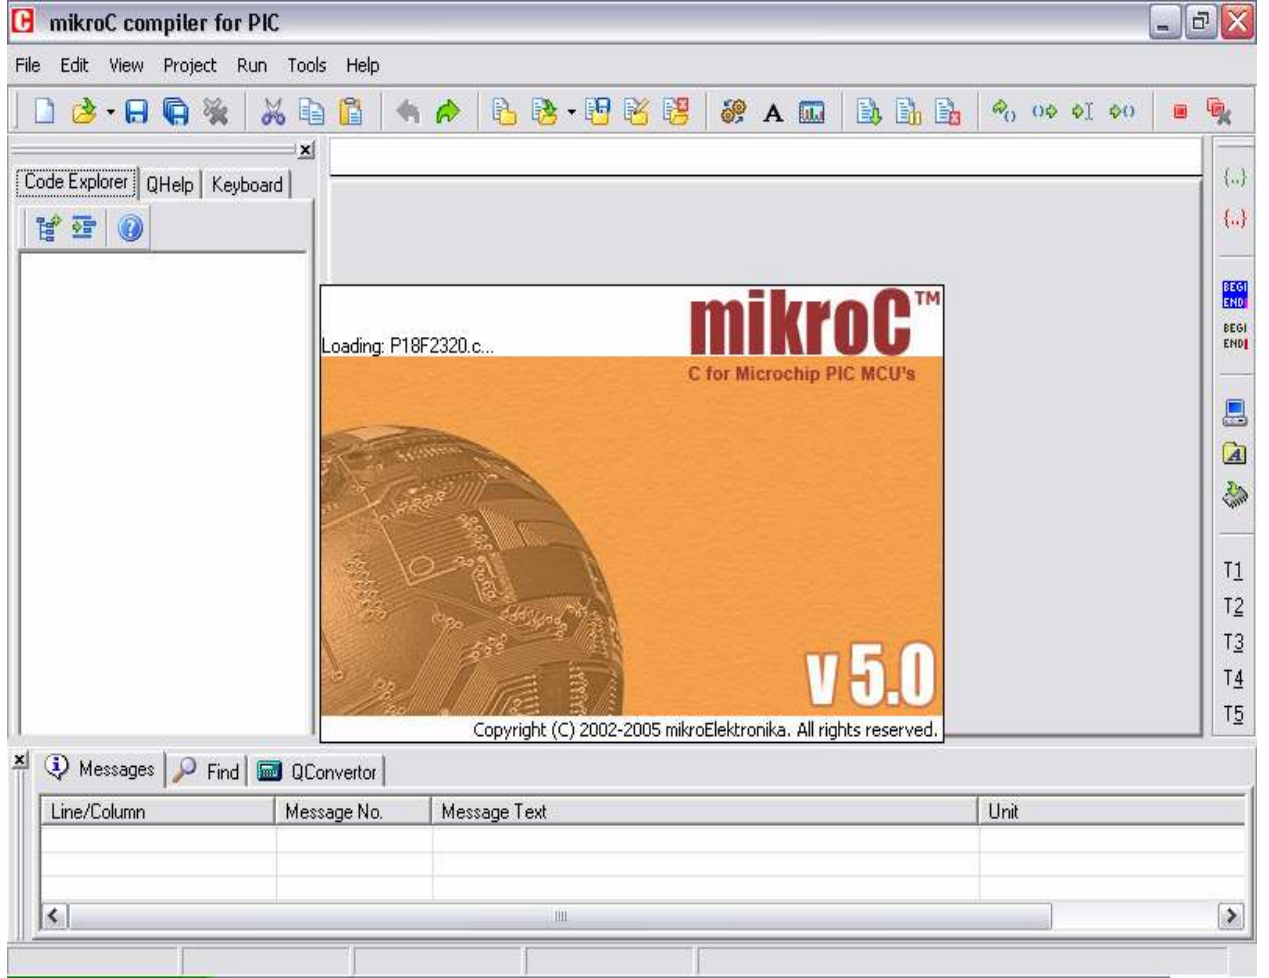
mikroC compiler for PIC

File Edit View Project Run Tools Help

Code Explorer QHelp Keyboard

{..}
{..}
BEGI END
BEGI END

T1
T2
T3
T4
T5

Loading: P18F2320.c...

mikroC™
C for Microchip PIC MCU's

v 5.0

Copyright (C) 2002-2005 mikroElektronika. All rights reserved.

Messages Find QConvertor

| Line/Column | Message No. | Message Text | Unit |
|---|---|---|---|
| | | | |
| | | | |
| | | | |